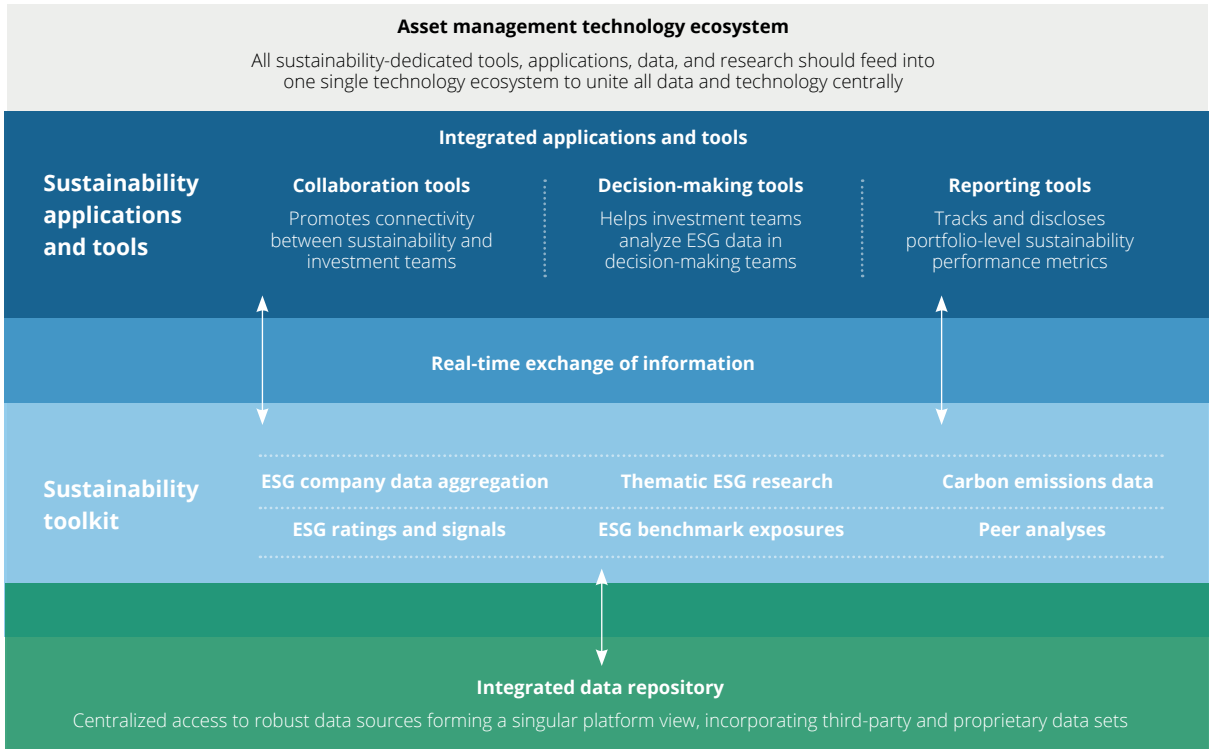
Asset management technology ecosystem

All sustainability-dedicated tools, applications, data, and research should feed into one single technology ecosystem to unite all data and technology centrally

Integrated applications and tools

Sustainability applications and tools

Collaboration tools

Promotes connectivity between sustainability and investment teams

Decision-making tools

Helps investment teams analyze ESG data in decision-making teams

Reporting tools

Tracks and discloses portfolio-level sustainability performance metrics

Real-time exchange of information

Sustainability toolkit

| ESG company data aggregation | Thematic ESG research | Carbon emissions data |
|---|---|---|
| ESG ratings and signals | ESG benchmark exposures | Peer analyses |

Integrated data repository

Centralized access to robust data sources forming a singular platform view, incorporating third-party and proprietary data sets